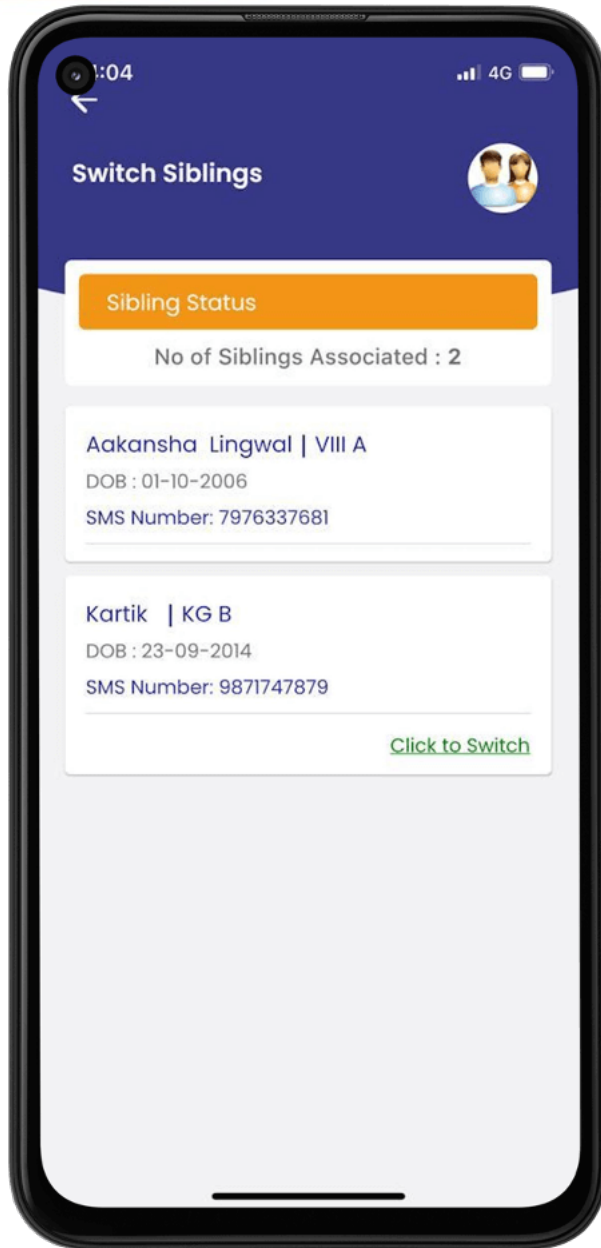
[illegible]:04

4G

Switch Siblings

Sibling Status

No of Siblings Associated : 2

Aakansha Lingwal | VIII A

DOB : 01-10-2006

SMS Number: 7976337681

Kartik | KG B

DOB : 23-09-2014

SMS Number: 9871747879

Click to Switch